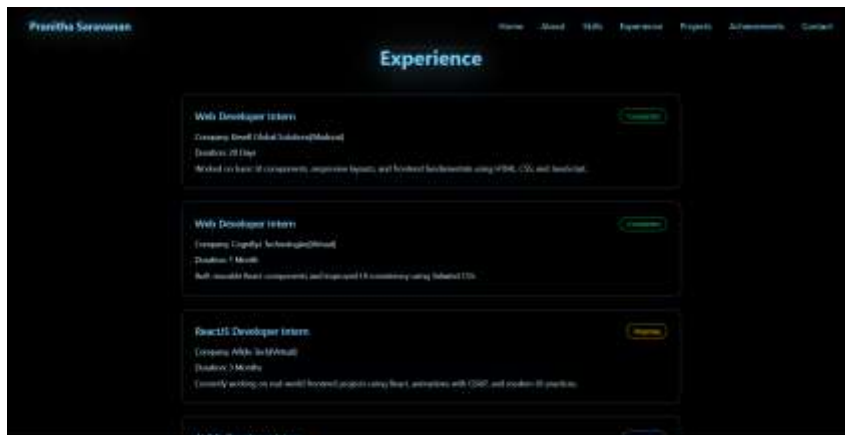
Pranitha Saravanan

Home About Skills Experience Projects Achievements Contact

Experience

Web Developer Intern

Completed

Company: Ibnell Global Solutions(Madurai)

Duration: 20 Days

Worked on basic UI components, responsive layouts, and frontend fundamentals using HTML, CSS, and JavaScript.

Web Developer Intern

Completed

Company: Cognifyz Technologies(Virtual)

Duration: 1 Month

Built reusable React components and improved UI consistency using Tailwind CSS.

ReactJS Developer Intern

Ongoing

Company: Afilo Tech(Virtual)

Duration: 3 Months

Currently working on real-world frontend projects using React, animations with GSAP, and modern UI practices.